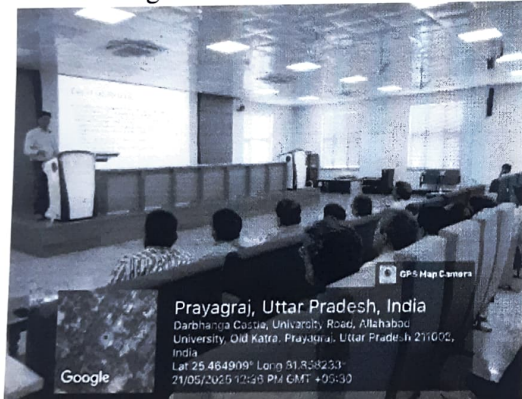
GPS Map Camera

Prayagraj, Uttar Pradesh, India
Darbhanga Castle, University Road, Allahabad University, Old Katra, Prayagraj, Uttar Pradesh 211002, India
Lat 25.464909° Long 81.858233°
21/05/2025 12:58 PM GMT +05:30

Google